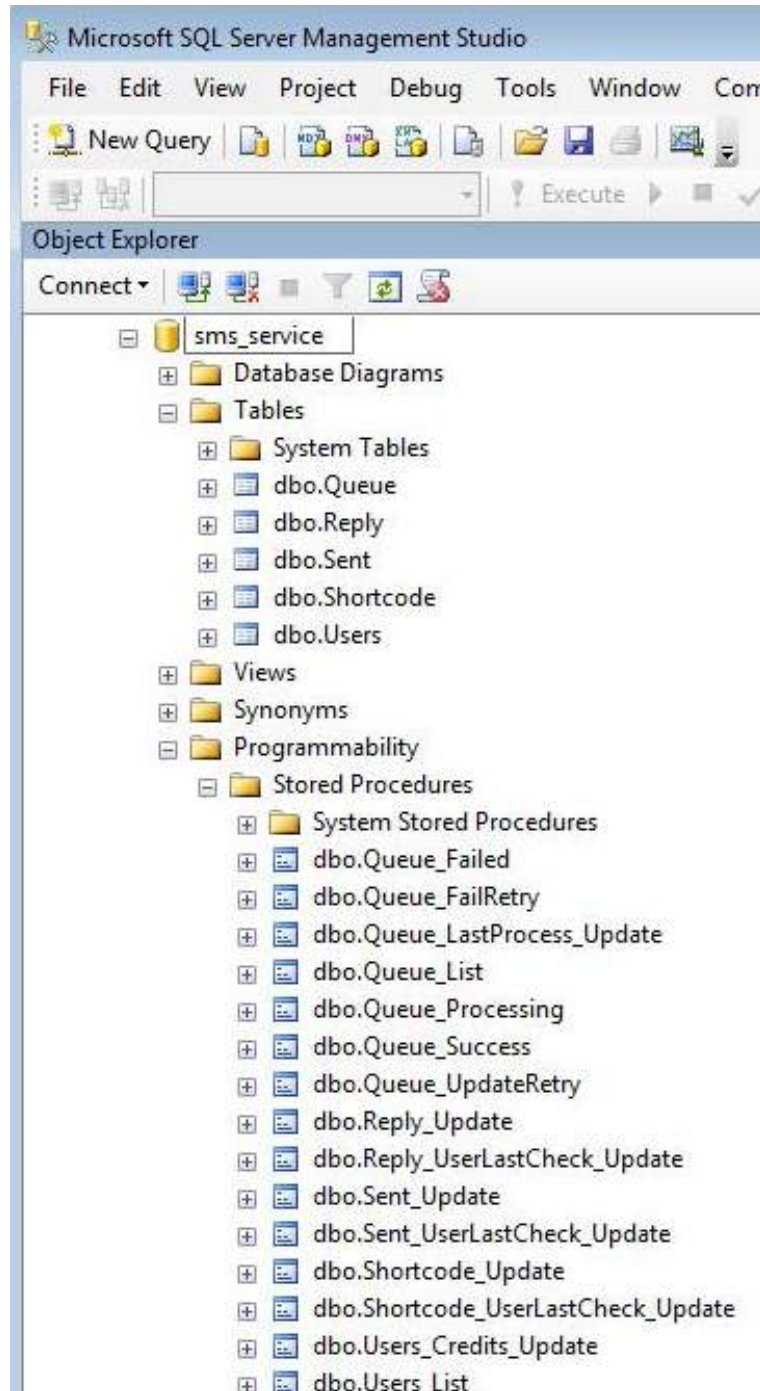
Microsoft SQL Server Management Studio

File Edit View Project Debug Tools Window Com

New Query

Execute

Object Explorer

Connect

sms_service
Database Diagrams
Tables
System Tables
dbo.Queue
dbo.Reply
dbo.Sent
dbo.Shortcode
dbo.Users
Views
Synonyms
Programmability
Stored Procedures
System Stored Procedures
dbo.Queue_Failed
dbo.Queue_FailRetry
dbo.Queue_LastProcess_Update
dbo.Queue_List
dbo.Queue_Processing
dbo.Queue_Success
dbo.Queue_UpdateRetry
dbo.Reply_Update
dbo.Reply_UserLastCheck_Update
dbo.Sent_Update
dbo.Sent_UserLastCheck_Update
dbo.Shortcode_Update
dbo.Shortcode_UserLastCheck_Update
dbo.Users_Credits_Update
dbo.Users_List